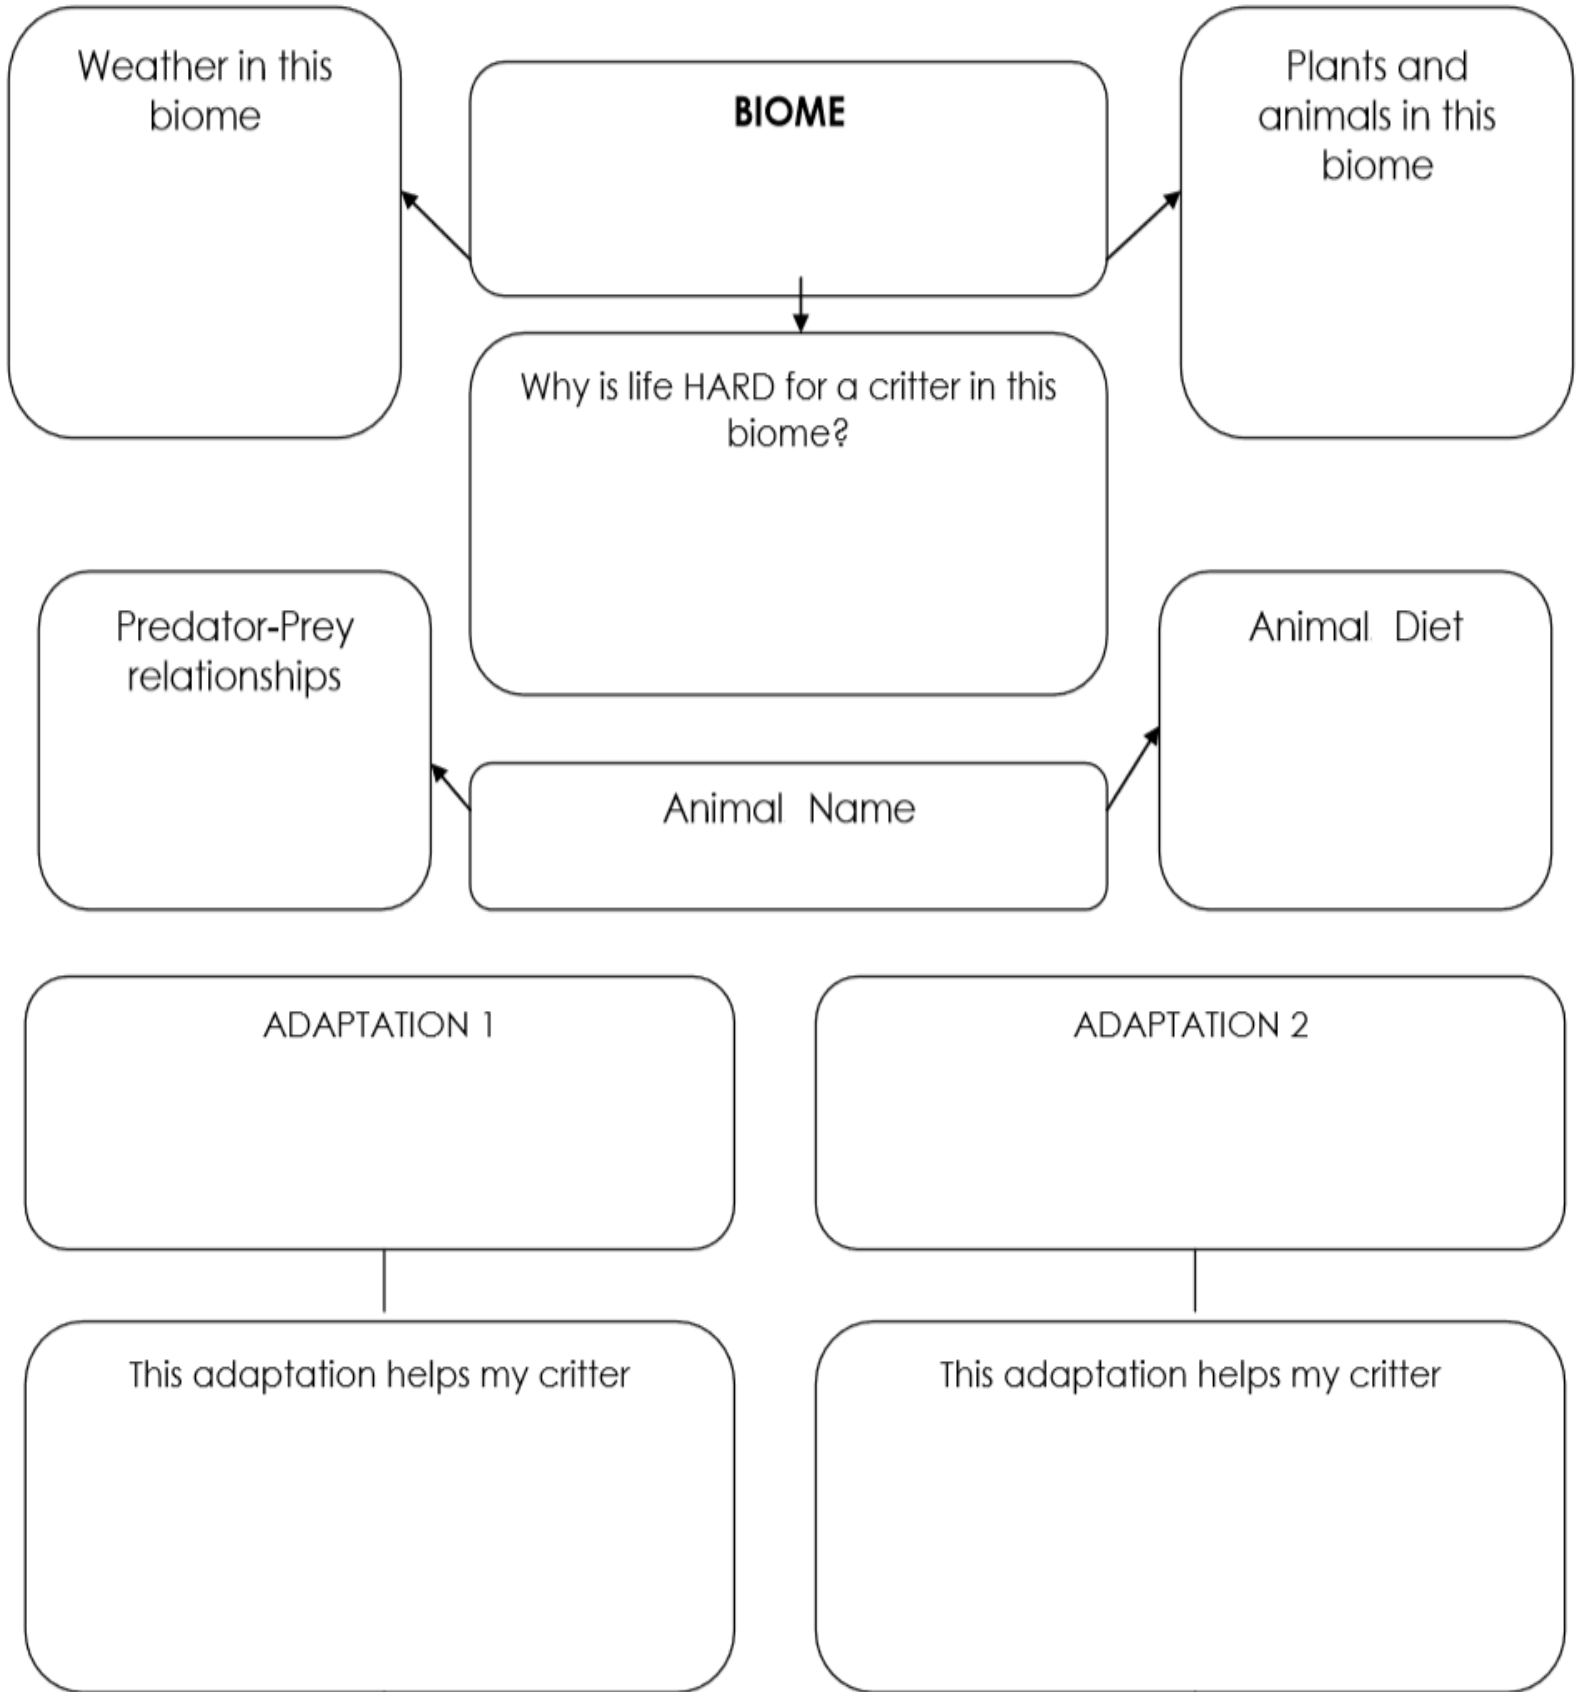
Weather in this biome

BIOME

Plants and animals in this biome

Why is life HARD for a critter in this biome?

Predator-Prey relationships

Animal Name

Animal Diet

ADAPTATION 1

ADAPTATION 2

This adaptation helps my critter

This adaptation helps my critter